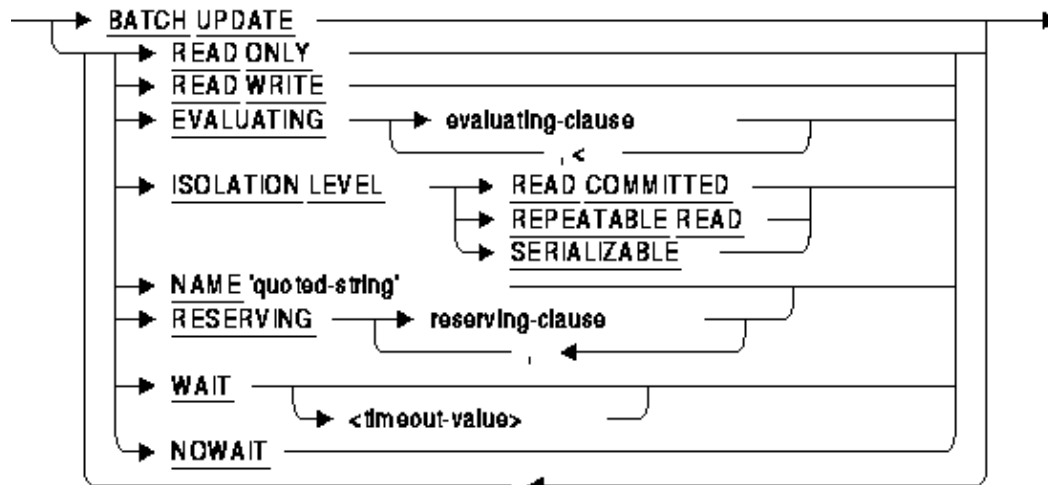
BATCH UPDATE
READ ONLY
READ WRITE
EVALUATING
evaluating-clause
, <
ISOLATION LEVEL
READ COMMITTED
REPEATABLE READ
SERIALIZABLE
NAME 'quoted-string'
RESERVING
reserving-clause
,
WAIT
<timeout-value>
NOWAIT